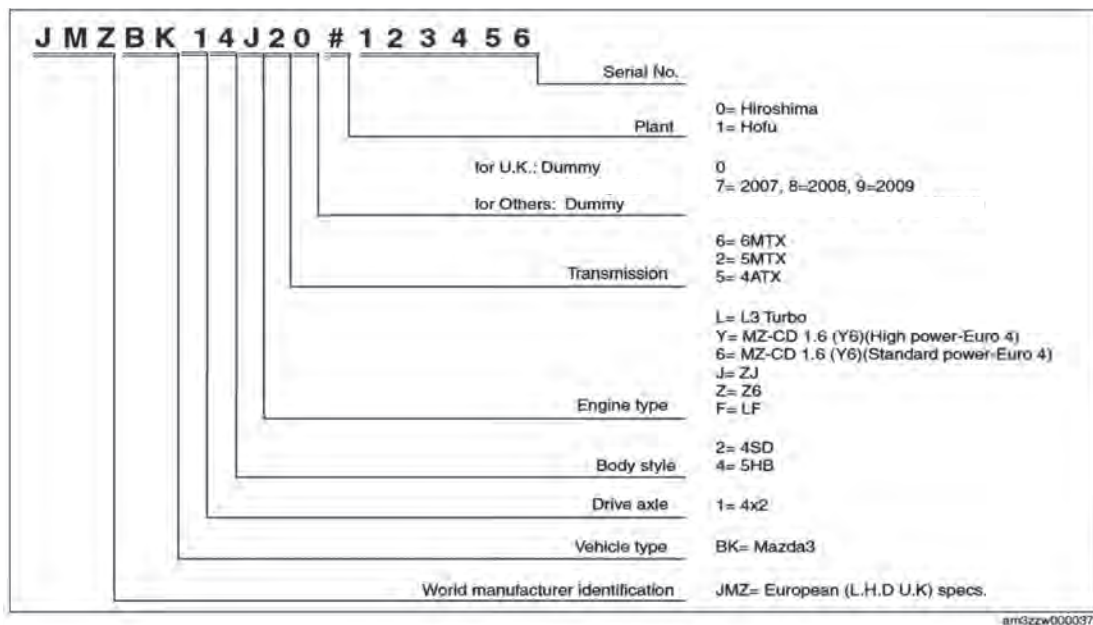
J M Z B K 1 4 J 2 0 # 1 2 3 4 5 6

Serial No.

Plant
0= Hiroshima
1= Hofu

for U.K.: Dummy
for Others: Dummy
0
7= 2007, 8=2008, 9=2009

Transmission
6= 6MTX
2= 5MTX
5= 4ATX

Engine type
L= L3 Turbo
Y= MZ-CD 1.6 (Y6)(High power-Euro 4)
6= MZ-CD 1.6 (Y6)(Standard power-Euro 4)
J= ZJ
Z= Z6
F= LF

Body style
2= 4SD
4= 5HB

Drive axle
1= 4x2

Vehicle type
BK= Mazda3

World manufacturer identification
JMZ= European (L.H.D U.K) specs.

am3zzw000037